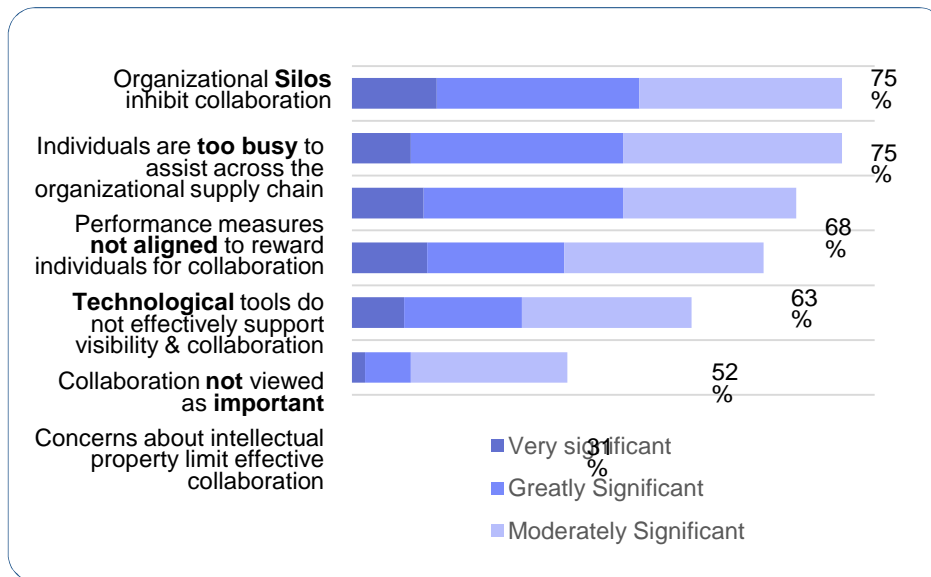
Organizational **Silos** inhibit collaboration

Individuals are **too busy** to assist across the organizational supply chain

Performance measures **not aligned** to reward individuals for collaboration

**Technological** tools do not effectively support visibility & collaboration

Collaboration **not** viewed as **important**

Concerns about intellectual property limit effective collaboration

75 %

75 %

68 %

63 %

52 %

31 %

Very significant

Greatly Significant

Moderately Significant